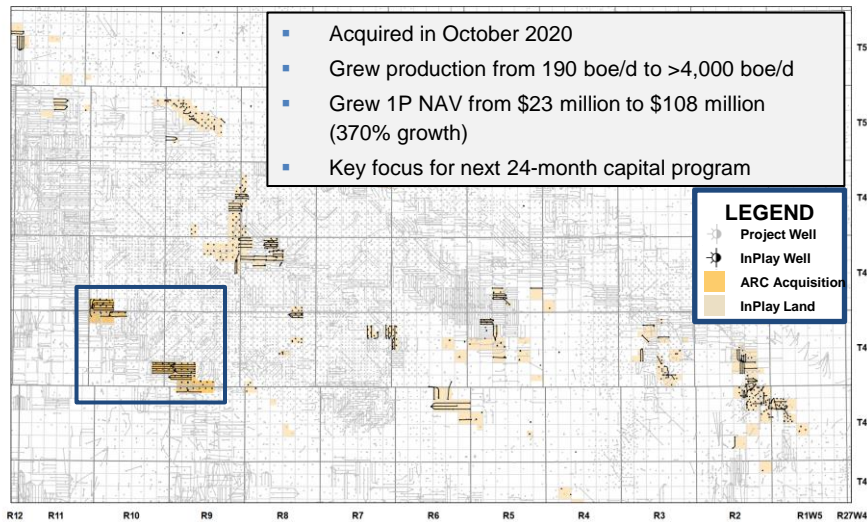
Acquired in October 2020
Grew production from 190 boe/d to >4,000 boe/d
Grew 1P NAV from \$23 million to \$108 million (370% growth)
Key focus for next 24-month capital program

LEGEND
Project Well
InPlay Well
ARC Acquisition
InPlay Land

T5
T5
T4
T4
T4
T4
T4

R12 R11 R10 R9 R8 R7 R6 R5 R4 R3 R2 R1W5 R27W4